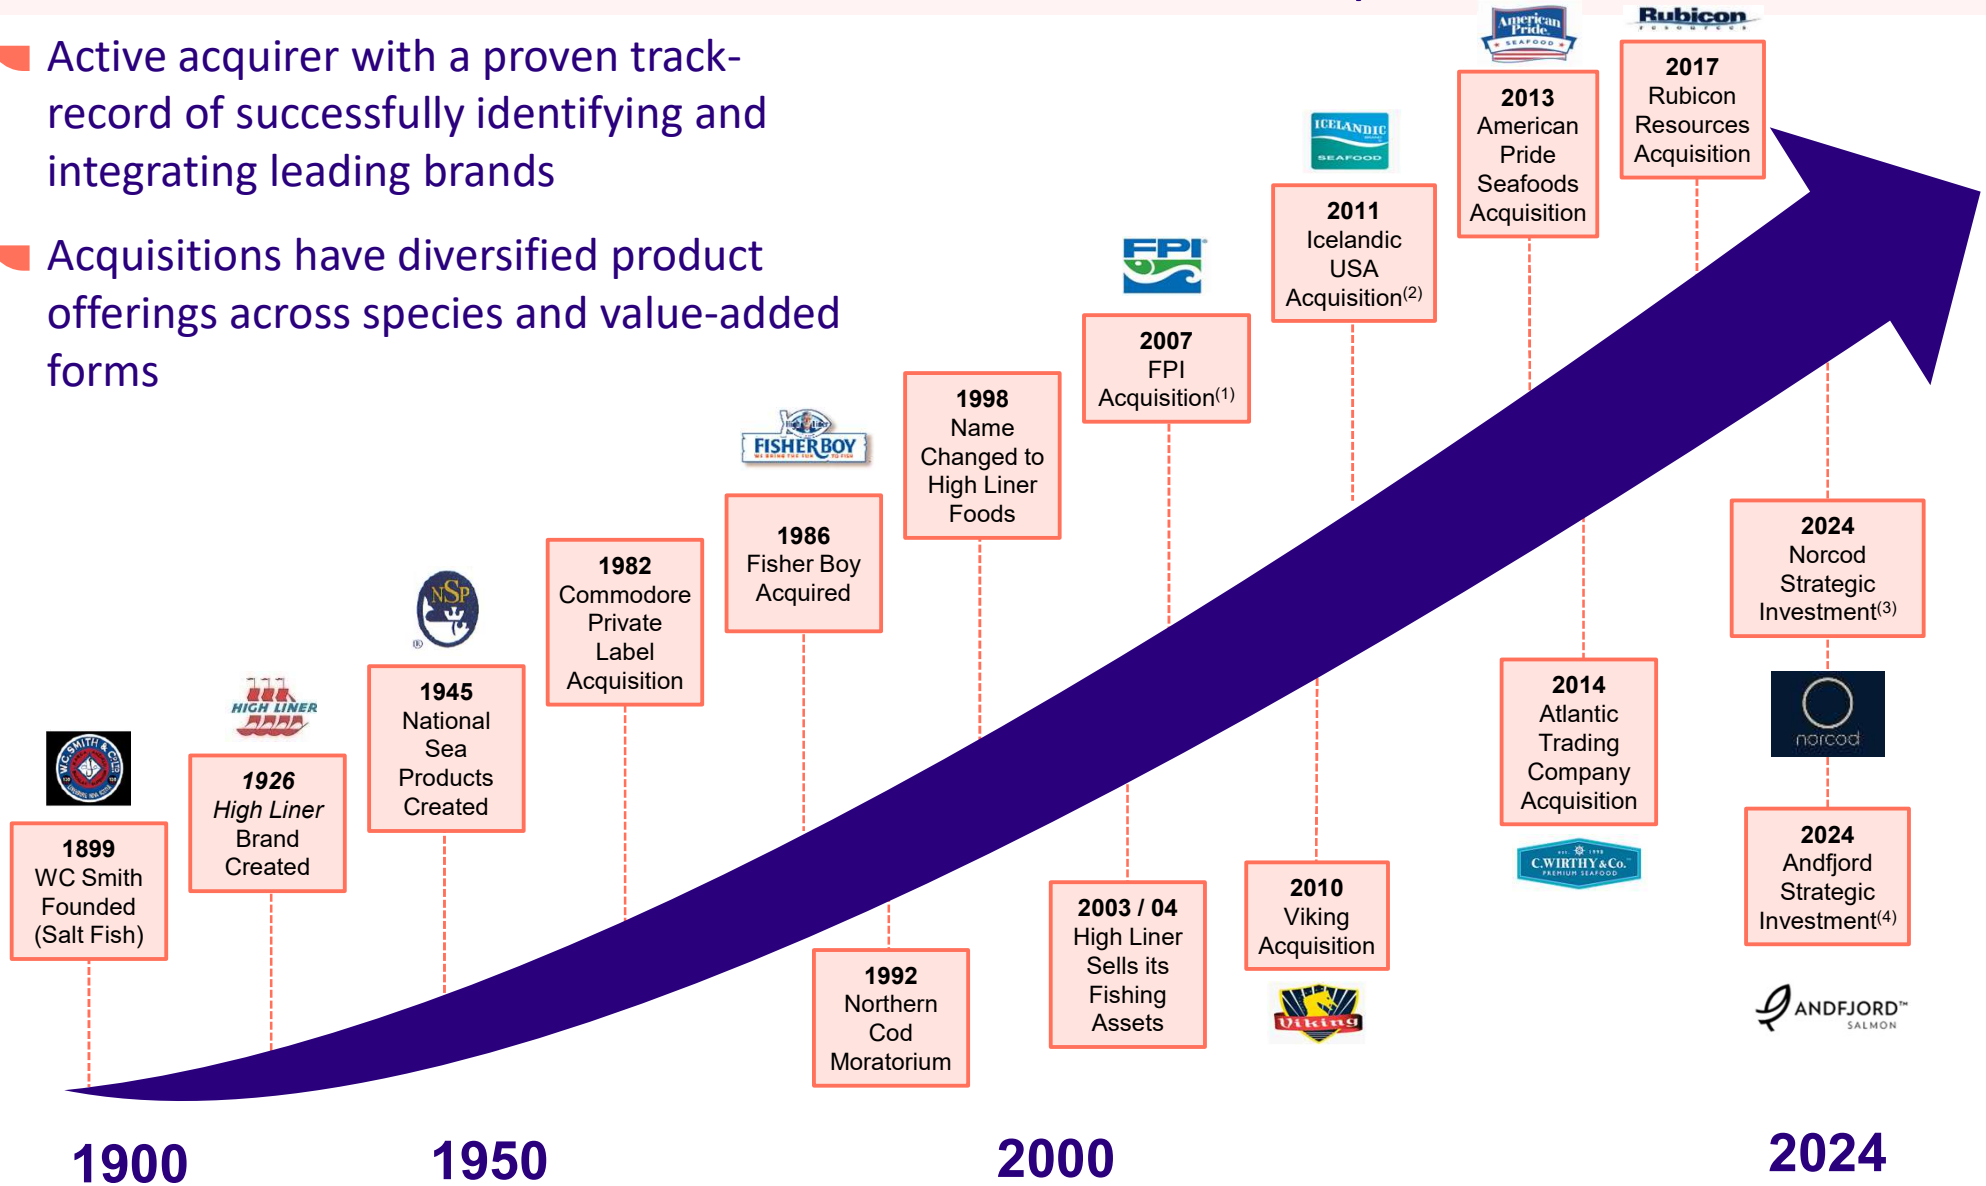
Active acquirer with a proven track-record of successfully identifying and integrating leading brands

Acquisitions have diversified product offerings across species and value-added forms

WC SMITH & CO.

1899
WC Smith Founded (Salt Fish)

HIGH LINER

*1926*
*High Liner* Brand Created

NSP

1945
National Sea Products Created

1982
Commodore Private Label Acquisition

FISHER BOY

1986
Fisher Boy Acquired

1992
Northern Cod Moratorium

1998
Name Changed to High Liner Foods

FPI

2007
FPI Acquisition$^{(1)}$

2003 / 04
High Liner Sells its Fishing Assets

ICELANDIC SEAFOOD

2011
Icelandic USA Acquisition$^{(2)}$

2010
Viking Acquisition

Viking

American Pride SEAFOOD

2013
American Pride Seafoods Acquisition

2014
Atlantic Trading Company Acquisition

C.WIRTHY & Co. PREMIUM SEAFOOD

Rubicon

2017
Rubicon Resources Acquisition

2024
Norcod Strategic Investment$^{(3)}$

norcod

2024
Andfjord Strategic Investment$^{(4)}$

ANDFJORD™ SALMON

1900

1950

2000

2024